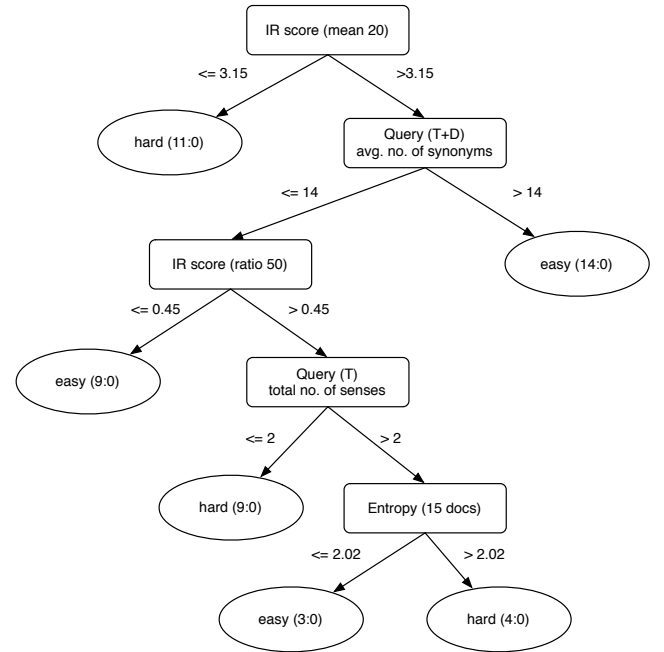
IR score (mean 20)

<= 3.15

>3.15

hard (11:0)

Query (T+D)
avg. no. of synonyms

<= 14

> 14

IR score (ratio 50)

easy (14:0)

<= 0.45

> 0.45

easy (9:0)

Query (T)
total no. of senses

<= 2

> 2

hard (9:0)

Entropy (15 docs)

<= 2.02

> 2.02

easy (3:0)

hard (4:0)